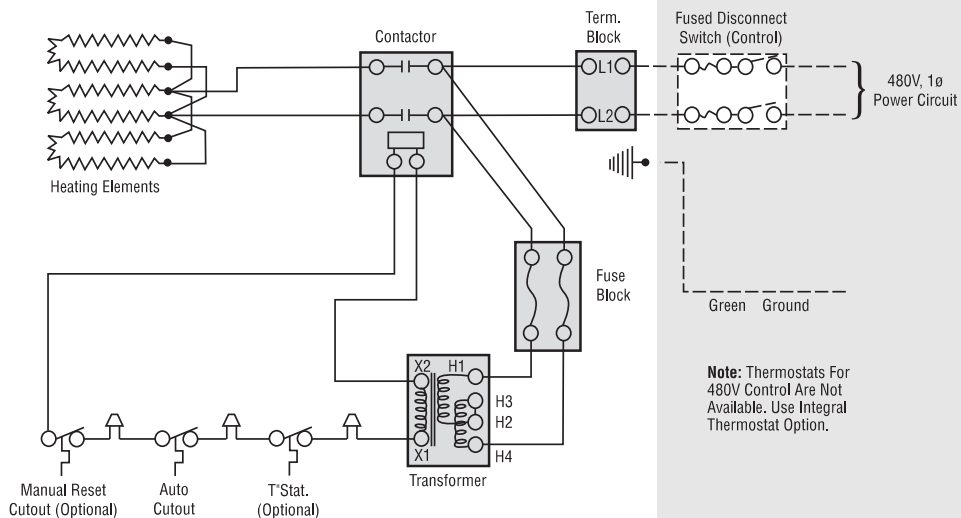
Contactor

Term. Block

Fused Disconnect Switch (Control)

480V, 1ø Power Circuit

L1

L2

Heating Elements

Fuse Block

Green Ground

X2 H1

H3

H2

X1

H4

Transformer

Note: Thermostats For 480V Control Are Not Available. Use Integral Thermostat Option.

Manual Reset Cutout (Optional)

Auto Cutout

T'Stat. (Optional)